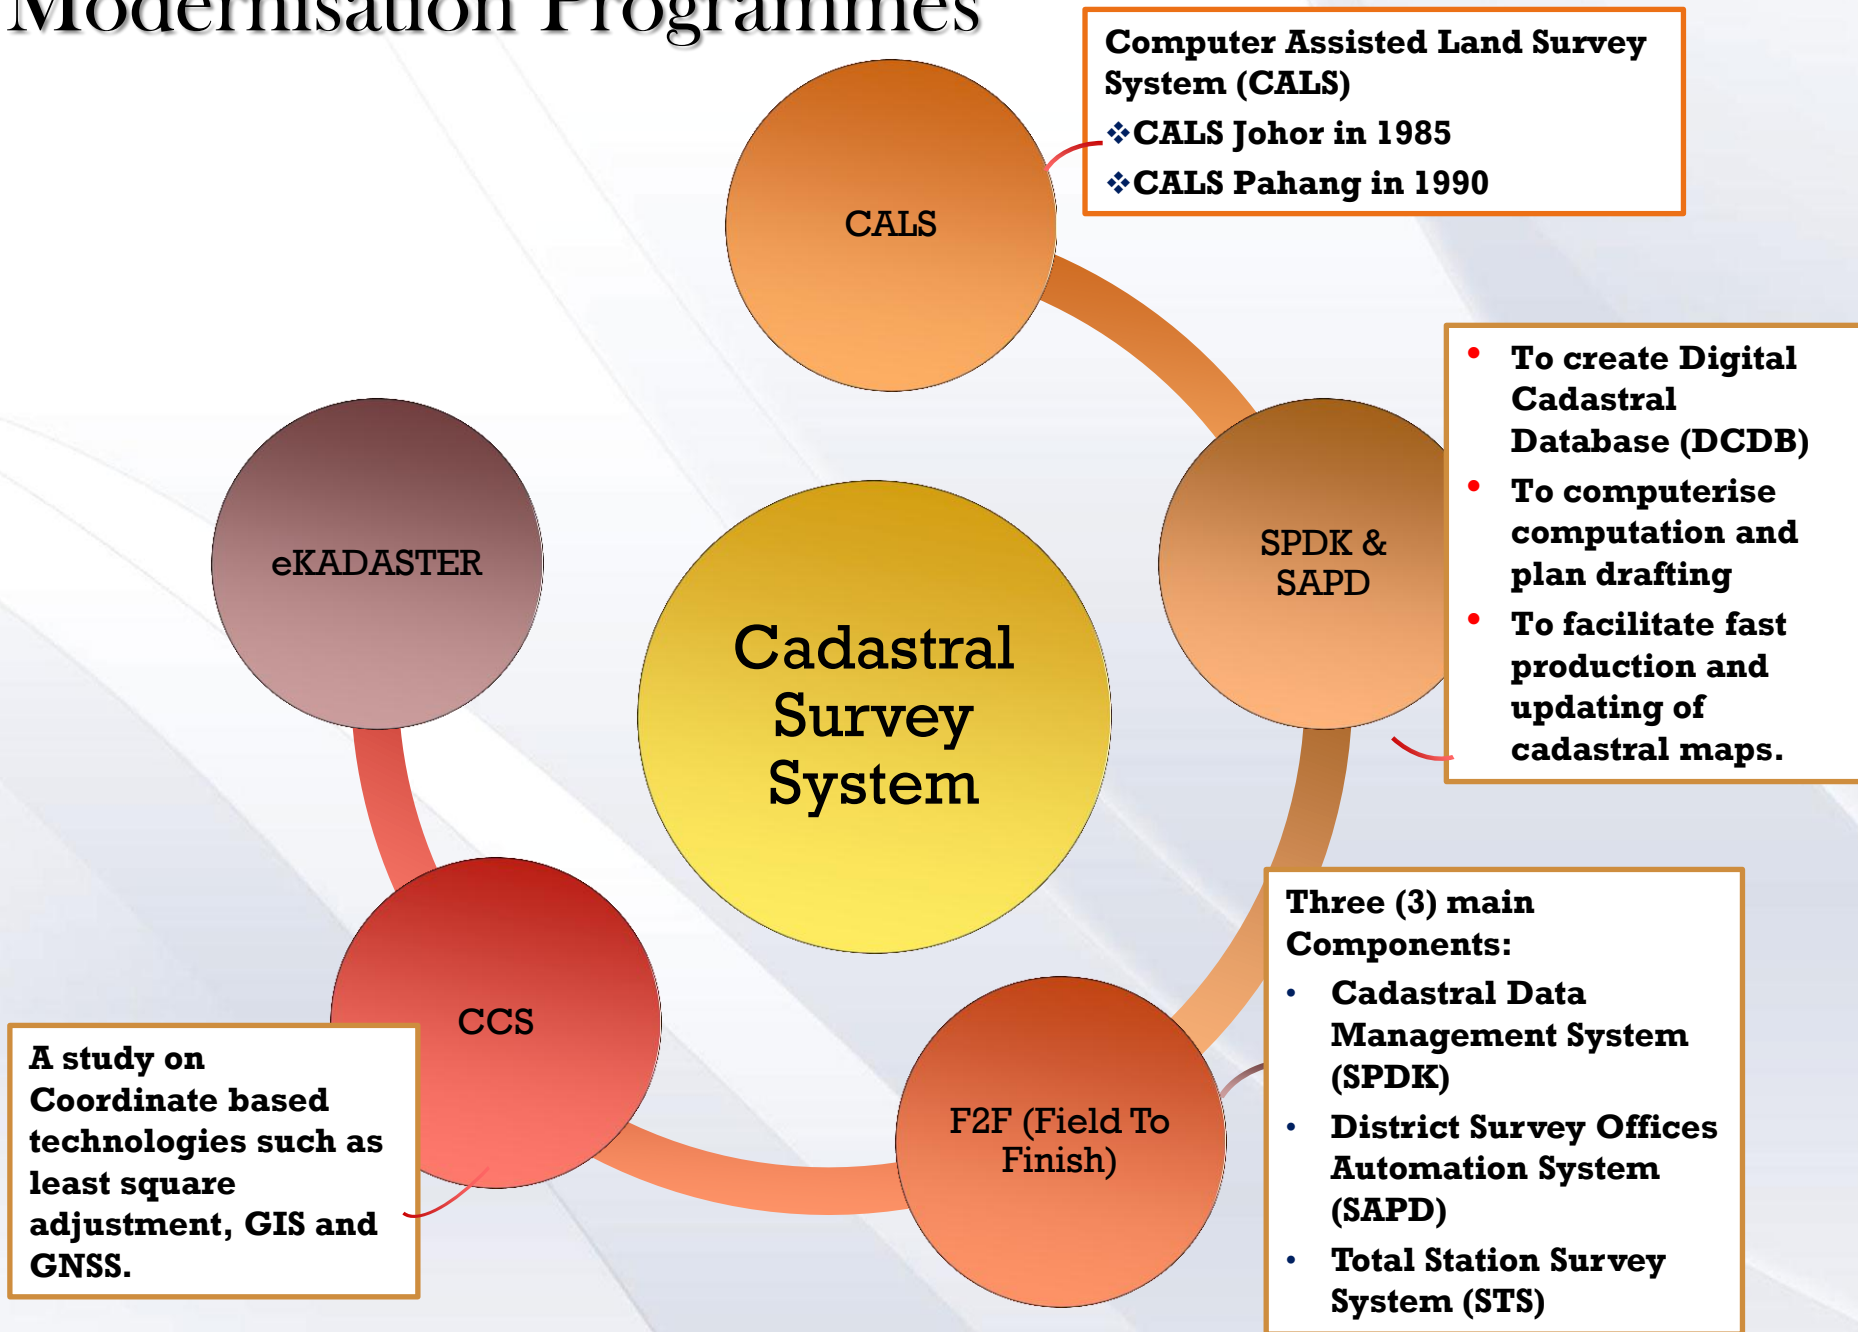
Modernisation Programmes

Computer Assisted Land Survey System (CALS)
❖CALS Johor in 1985
❖CALS Pahang in 1990

CALS

- To create Digital Cadastral Database (DCDB)
- To computerise computation and plan drafting
- To facilitate fast production and updating of cadastral maps.

eKADASTER

Cadastral Survey System

SPDK & SAPD

CCS

A study on Coordinate based technologies such as least square adjustment, GIS and GNSS.

F2F (Field To Finish)

Three (3) main Components:
- Cadastral Data Management System (SPDK)
- District Survey Offices Automation System (SAPD)
- Total Station Survey System (STS)